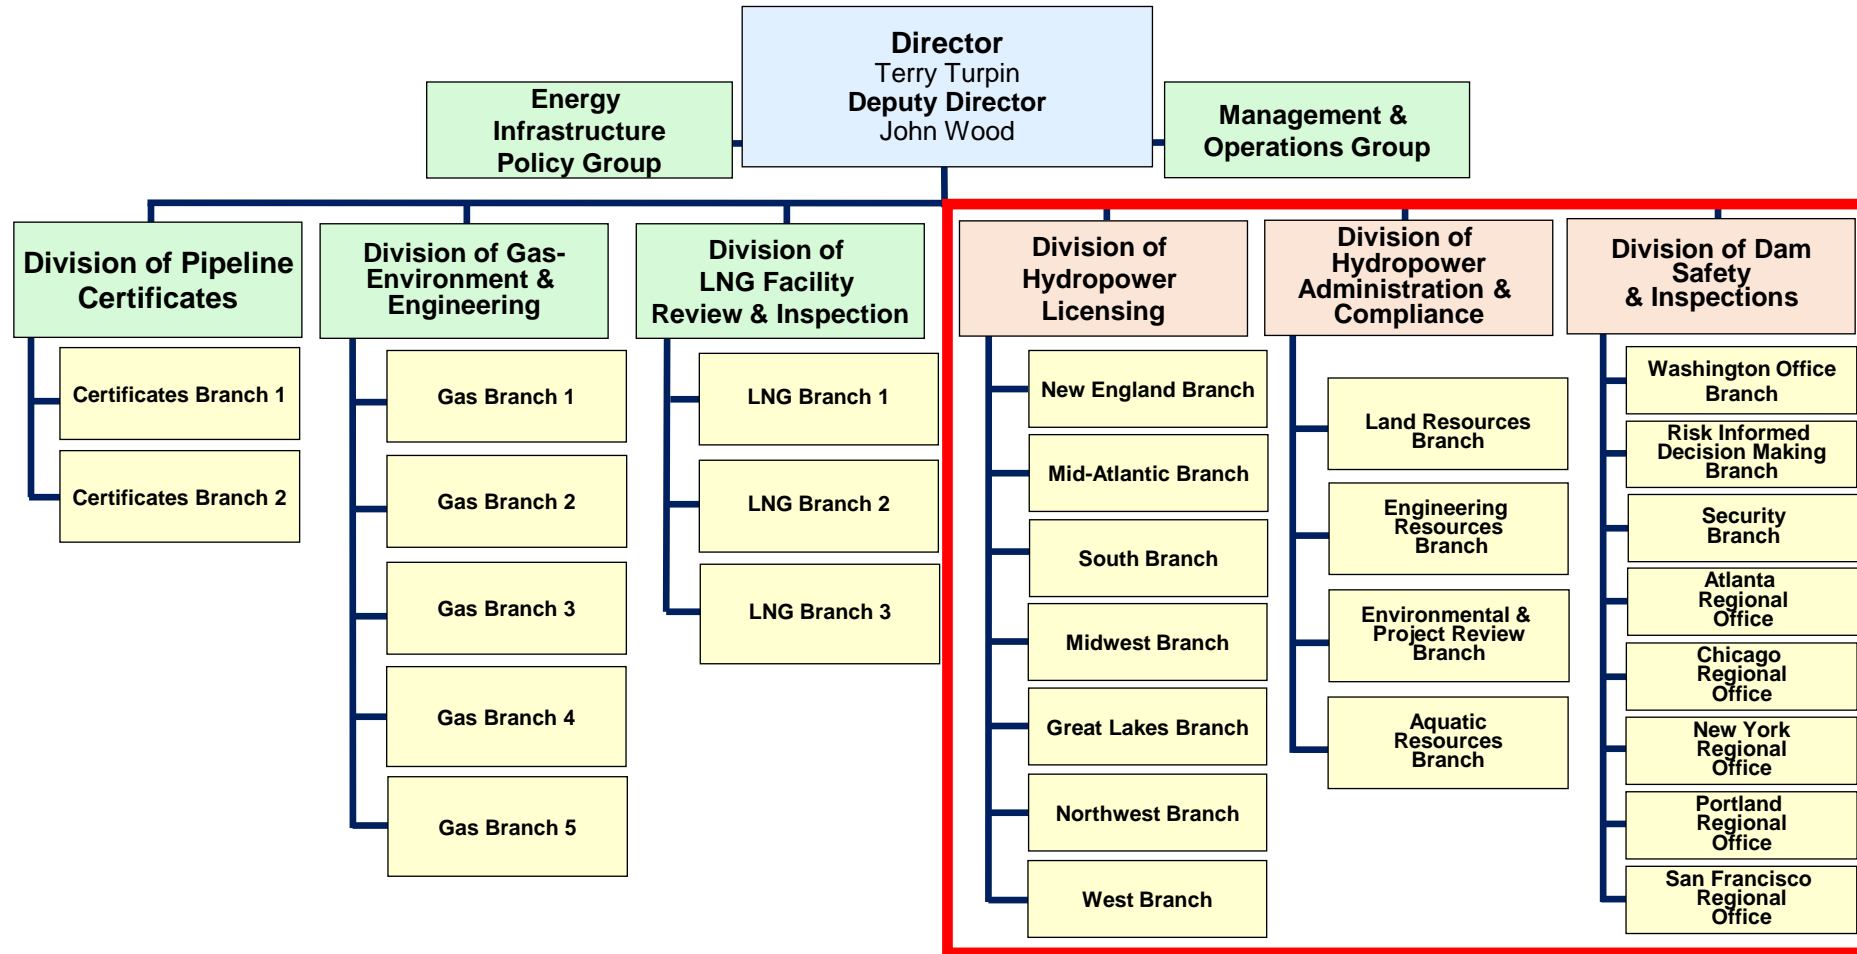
Director
Terry Turpin
Deputy Director
John Wood

Energy Infrastructure Policy Group

Management & Operations Group

Division of Pipeline Certificates

Certificates Branch 1

Certificates Branch 2

Division of Gas-Environment & Engineering

Gas Branch 1

Gas Branch 2

Gas Branch 3

Gas Branch 4

Gas Branch 5

Division of LNG Facility Review & Inspection

LNG Branch 1

LNG Branch 2

LNG Branch 3

Division of Hydropower Licensing

New England Branch

Mid-Atlantic Branch

South Branch

Midwest Branch

Great Lakes Branch

Northwest Branch

West Branch

Division of Hydropower Administration & Compliance

Land Resources Branch

Engineering Resources Branch

Environmental & Project Review Branch

Aquatic Resources Branch

Division of Dam Safety & Inspections

Washington Office Branch

Risk Informed Decision Making Branch

Security Branch

Atlanta Regional Office

Chicago Regional Office

New York Regional Office

Portland Regional Office

San Francisco Regional Office